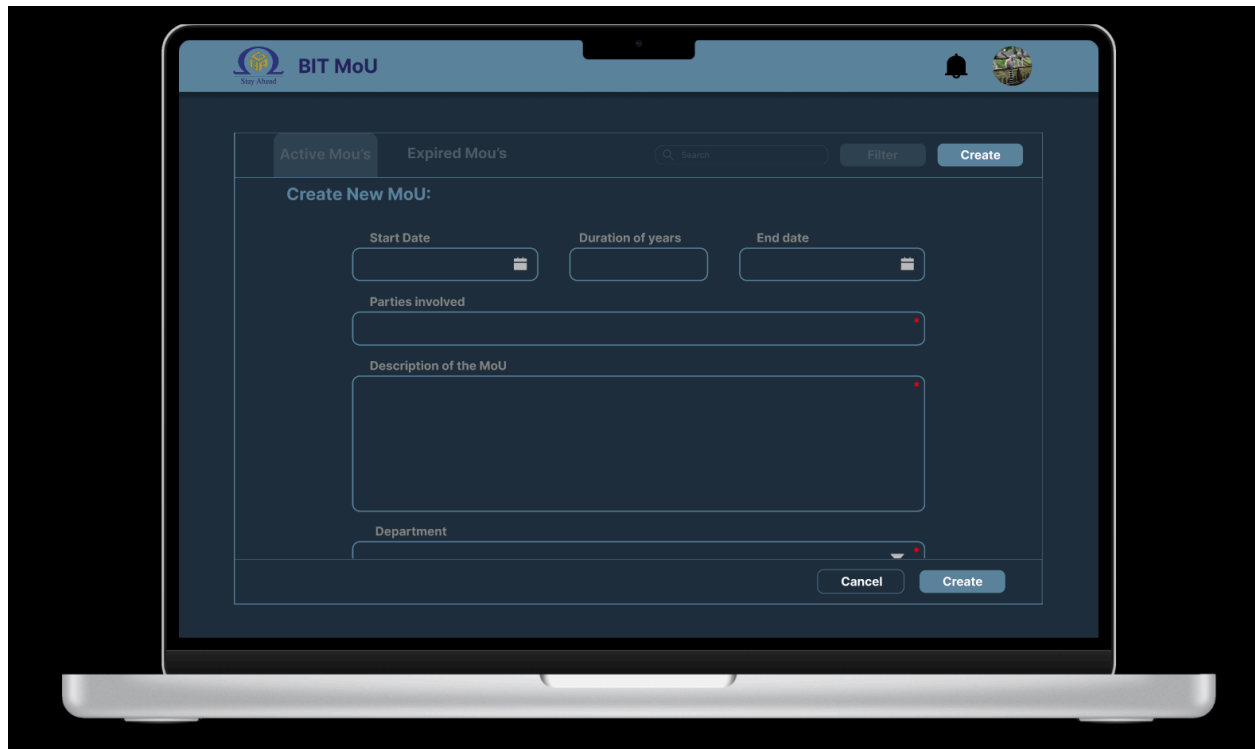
Stay Ahead

BIT MoU

Active Mou's

Expired Mou's

Search

Filter

Create

Create New MoU:

Start Date

Duration of years

End date

Parties involved

Description of the MoU

Department

Cancel

Create